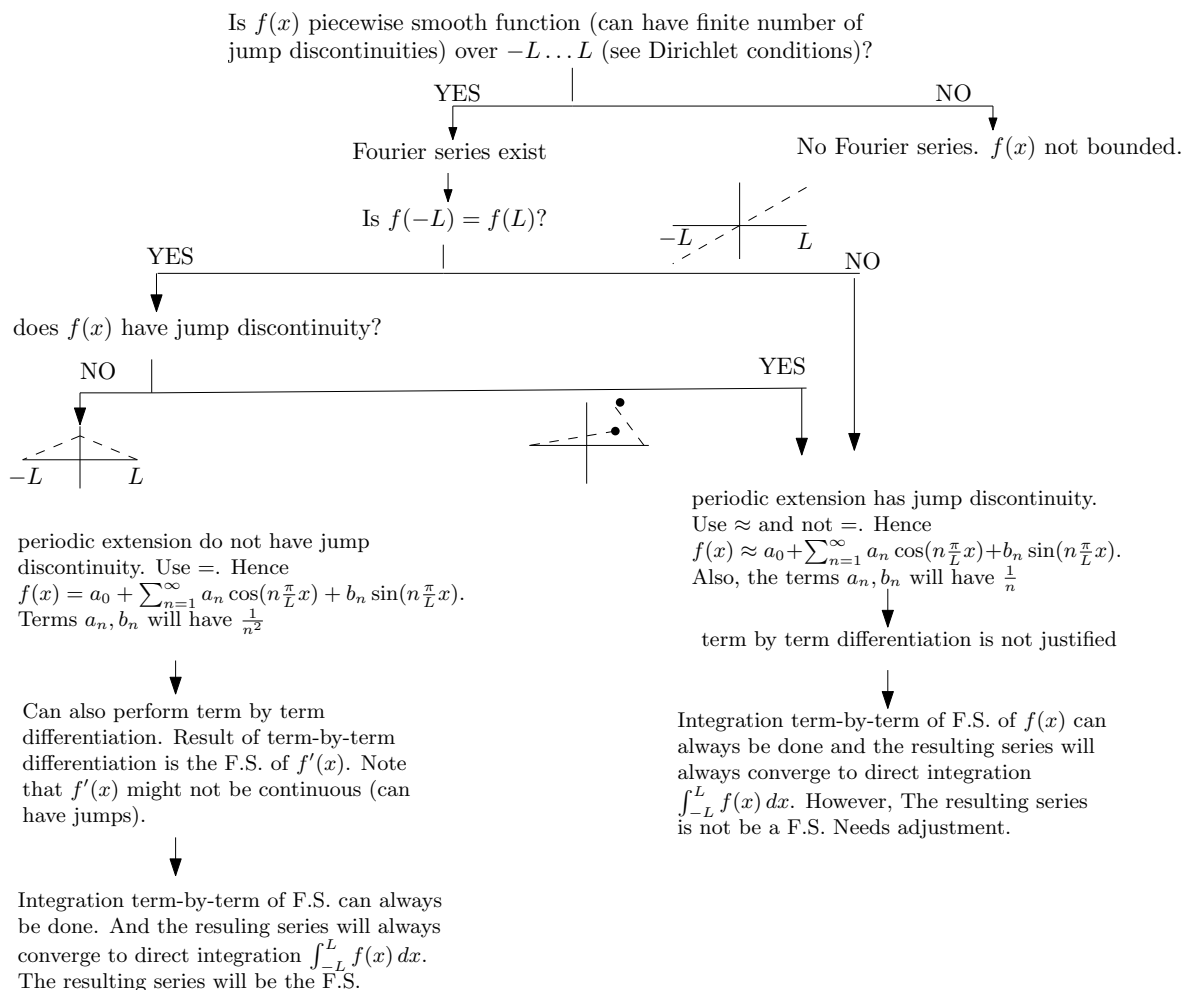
Is $f(x)$ piecewise smooth function (can have finite number of jump discontinuities) over $-L \dots L$ (see Dirichlet conditions)?

YES

NO

Fourier series exist

No Fourier series. $f(x)$ not bounded.

Is $f(-L) = f(L)$?

$-L$ $L$

YES

NO

does $f(x)$ have jump discontinuity?

NO

YES

$-L$ $L$

periodic extension do not have jump discontinuity. Use =. Hence $f(x) = a_0 + \sum_{n=1}^{\infty} a_n \cos(n\frac{\pi}{L}x) + b_n \sin(n\frac{\pi}{L}x)$. Terms $a_n, b_n$ will have $\frac{1}{n^2}$

Can also perform term by term differentiation. Result of term-by-term differentiation is the F.S. of $f'(x)$. Note that $f'(x)$ might not be continuous (can have jumps).

Integration term-by-term of F.S. can always be done. And the resuling series will always converge to direct integration $\int_{-L}^{L} f(x)\,dx$. The resulting series will be the F.S.

periodic extension has jump discontinuity. Use $\approx$ and not =. Hence $f(x) \approx a_0 + \sum_{n=1}^{\infty} a_n \cos(n\frac{\pi}{L}x) + b_n \sin(n\frac{\pi}{L}x)$. Also, the terms $a_n, b_n$ will have $\frac{1}{n}$

term by term differentiation is not justified

Integration term-by-term of F.S. of $f(x)$ can always be done and the resulting series will always converge to direct integration $\int_{-L}^{L} f(x)\,dx$. However, The resulting series is not be a F.S. Needs adjustment.